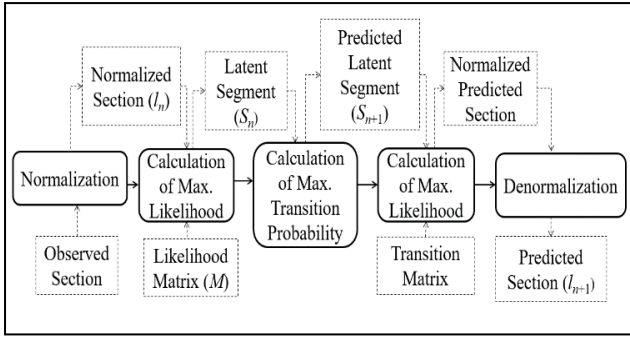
Normalized Section ($l_n$)

Latent Segment ($S_n$)

Predicted Latent Segment ($S_{n+1}$)

Normalized Predicted Section

Normalization

Calculation of Max. Likelihood

Calculation of Max. Transition Probability

Calculation of Max. Likelihood

Denormalization

Observed Section

Likelihood Matrix ($M$)

Transition Matrix

Predicted Section ($l_{n+1}$)